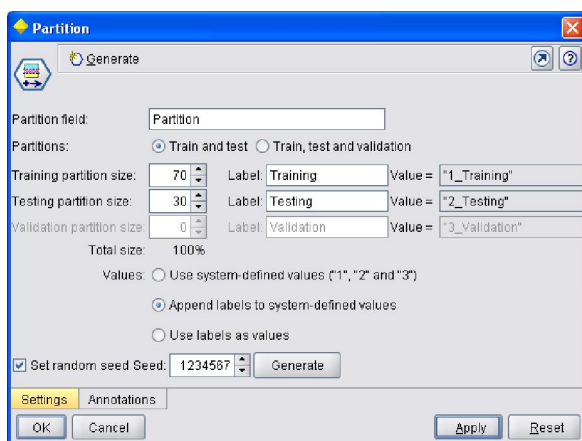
Partition

Generate

Partition field: Partition

Partitions: Train and test Train, test and validation

Training partition size: 70 Label: Training Value = "1_Training"

Testing partition size: 30 Label: Testing Value = "2_Testing"

Validation partition size: 0 Label: Validation Value = "3_Validation"

Total size: 100%

Values: Use system-defined values ("1", "2" and "3")

Append labels to system-defined values

Use labels as values

Set random seed Seed: 1234567 Generate

Settings Annotations

OK Cancel Apply Reset